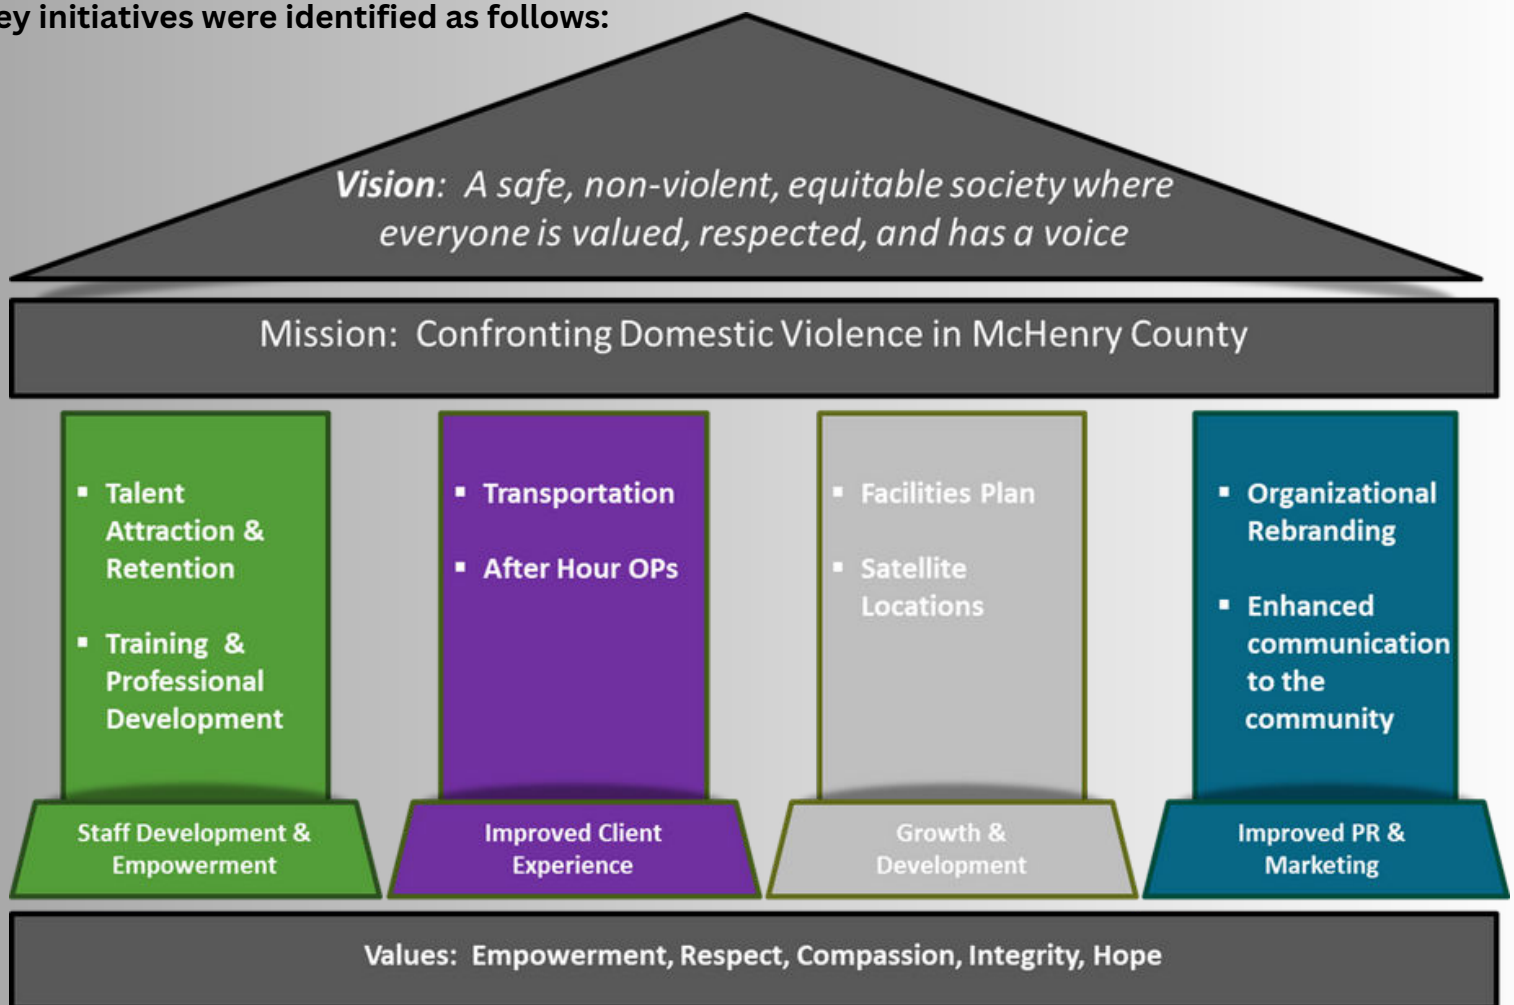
ey initiatives were identified as follows:

Vision: A safe, non-violent, equitable society where everyone is valued, respected, and has a voice

Mission: Confronting Domestic Violence in McHenry County

- Talent Attraction & Retention
- Training & Professional Development

Staff Development & Empowerment

- Transportation
- After Hour OPs

Improved Client Experience

- Facilities Plan
- Satellite Locations

Growth & Development

- Organizational Rebranding
- Enhanced communication to the community

Improved PR & Marketing

Values: Empowerment, Respect, Compassion, Integrity, Hope